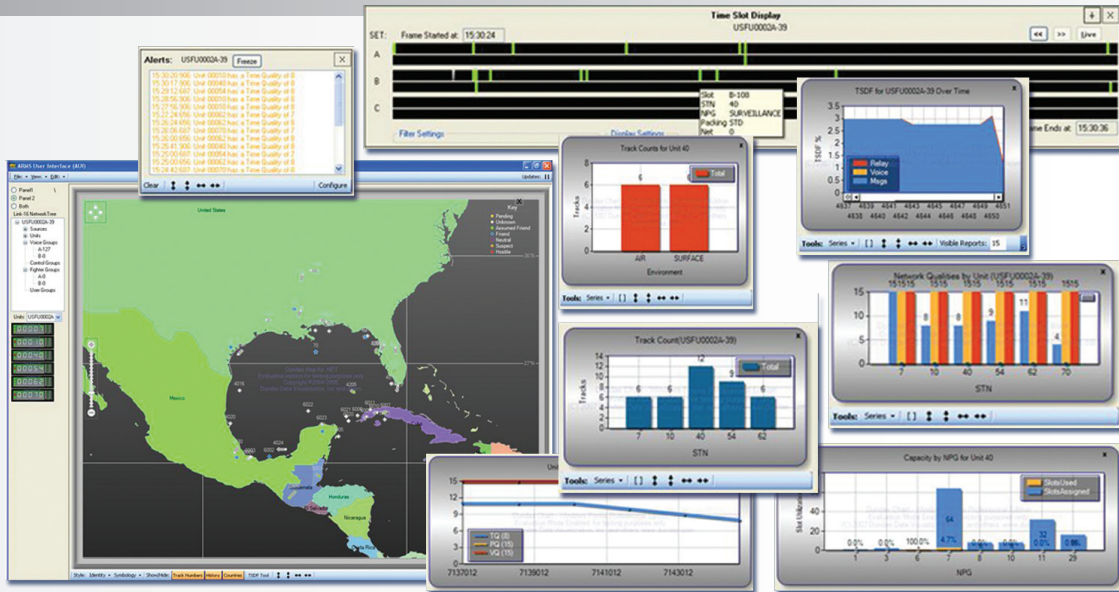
Time Slot Display

SET: Frame Started at: 15:30:24 USFU0002A-39

<< [] Live

A

B

C

Slot B-108
STN 40
NPG SURVEILLANCE
Packing STD
Net 0

Filter Settings Display Settings Frame Ends at: 15:30:36

Alerts: USFU0002A-39 Freeze

15:30:20.906: Unit 00010 has a Time Quality of 8
15:30:17.906: Unit 00040 has a Time Quality of 8
15:29:12.687: Unit 00054 has a Time Quality of 8
15:28:56.906: Unit 00010 has a Time Quality of 8
15:27:56.906: Unit 00010 has a Time Quality of 8
15:27:24.656: Unit 00062 has a Time Quality of 8
15:26:24.656: Unit 00062 has a Time Quality of 8
15:26:06.687: Unit 00070 has a Time Quality of 7
15:26:00.656: Unit 00062 has a Time Quality of 8
15:25:41.906: Unit 00040 has a Time Quality of 8
15:25:24.656: Unit 00062 has a Time Quality of 8
15:25:00.656: Unit 00062 has a Time Quality of 8
15:24:42.687: Unit 00070 has a Time Quality of 7

Clear Configure

ARIAS User Interface (AUI)

File View Edit

Panel1
Panel 2
Both
Link-16 NetworkTree
USFU0002A-39
Sources
Units
Voice Groups
A-127
B-0
Control Groups
Fighter Groups
A-0
B-0
User Groups

Units: USFU0002A-39

United States

Key
Pending
Unknown
Assumed Friend
Friend
Neutral
Suspect
Hostile

Mexico

Honduras

Nicaragua

Style: Identity Symbology Show/Hide: Track Numbers History Countries TSDF Tool

Track Counts for Unit 40

Total

6 6

Tracks

AIR SURFACE

Environment

Tools: Series

TSDF for USFU0002A-39 Over Time

TSDF %

Relay
Voice
Msgs

4637 4639 4641 4643 4645 4647 4649 4651
4638 4640 4642 4644 4646 4648 4650

Tools: Series Visible Reports: 15

Network Qualities by Unit (USFU0002A-39)

15 15 15 15 15 15 15 15 15 15 15

8 8 9 11 4

STN

7 10 40 54 62 70

Tools: Series

Track Count(USFU0002A-39)

Total

14 12 10 8 6 4 2 0

12
9
6 6 6 6

Tracks

7 10 40 54 62

STN

Tools: Series

15 10 5 0

TQ (8)
PQ (15)
VQ (15)

7137012 7139012 7141012 7143012

Capacity by NPG for Unit 40

SlotsUsed
SlotsAssigned

Slot Utilization

0.0% 0.0% 100.0% 54 4.7% 0.0% 0.0% 32 0.0% 0.0%

1 3 6 7 8 10 11 29

NPG

Tools: Series